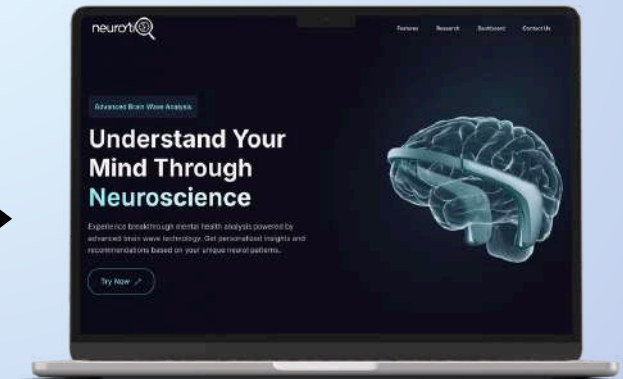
neurofi

Features Research Dashboard Contact Us

Advanced Brain Wave Analysis

Understand Your Mind Through Neuroscience

Experience breakthrough mental health analysis powered by advanced brain wave technology. Get personalized insights and recommendations based on your unique neural patterns.

Try Now ↗